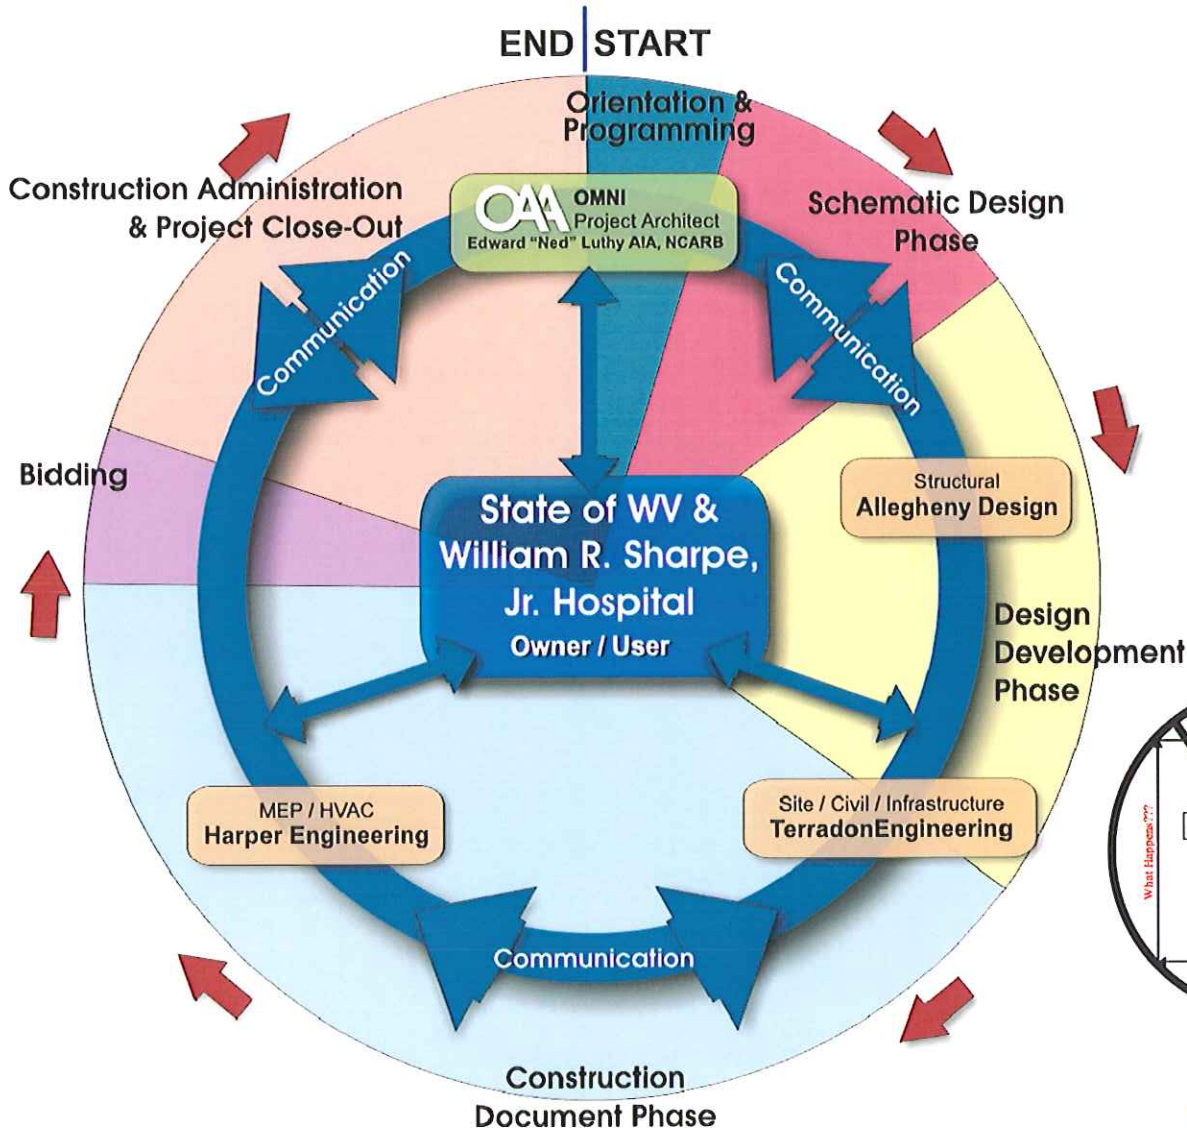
END START

Orientation & Programming

Schematic Design Phase

Construction Administration & Project Close-Out

OAA OMNI Project Architect Edward "Ned" Luthy AIA, NCARB

Communication

Communication

Bidding

State of WV & William R. Sharpe, Jr. Hospital Owner / User

Structural Allegheny Design

Design Development Phase

MEP / HVAC Harper Engineering

Site / Civil / Infrastructure TerradonEngineering

Communication

Construction Document Phase

What Happens???